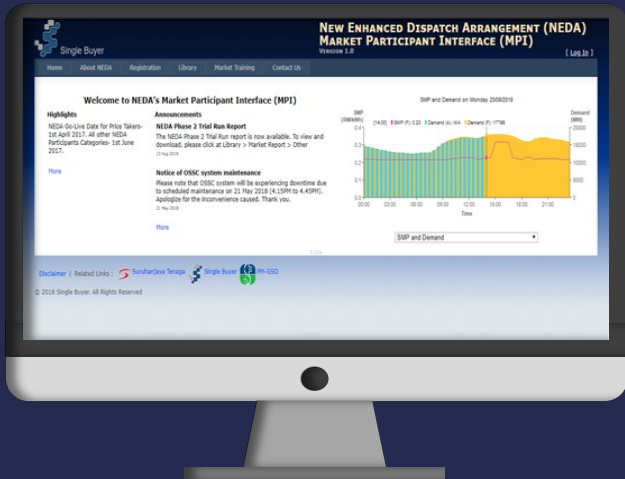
Single Buyer

New Enhanced Dispatch Arrangement (NEDA)
Market Participant Interface (MPI)
Version 1.0

[ Log In ]

Home | About NEDA | Registration | Library | Market Training | Contact Us

Welcome to NEDA's Market Participant Interface (MPI)

Highlights

NEDA Go-Live Date for Price Takers- 1st April 2017. All other NEDA Participants Categories- 1st June 2017.

More

Announcements

NEDA Phase 2 Trial Run Report

The NEDA Phase 2 Trial Run report is now available. To view and download, please click at Library > Market Report > Other

13 Aug 2018

Notice of OSSC system maintenance

Please note that OSSC system will be experiencing downtime due to scheduled maintenance on 21 May 2018 (4.15PM to 4.45PM). Apologize for the inconvenience caused. Thank you.

21 May 2018

More

SMP and Demand on Monday 20/08/2018

SMP (RM/kWh)

Demand (MW)

[14:00] SMP (F) 0.23 | Demand (A) N/A | Demand (F) 17798

0.4
0.3
0.2
0.1
0.0

20000
15000
10000
5000
0

00:00 | 03:00 | 06:00 | 09:00 | 12:00 | 15:00 | 18:00 | 21:00

Time

SMP and Demand

Disclaimer | Related Links : Suruhanjaya Tenaga | Single Buyer | IPM-GSO

© 2018 Single Buyer. All Rights Reserved